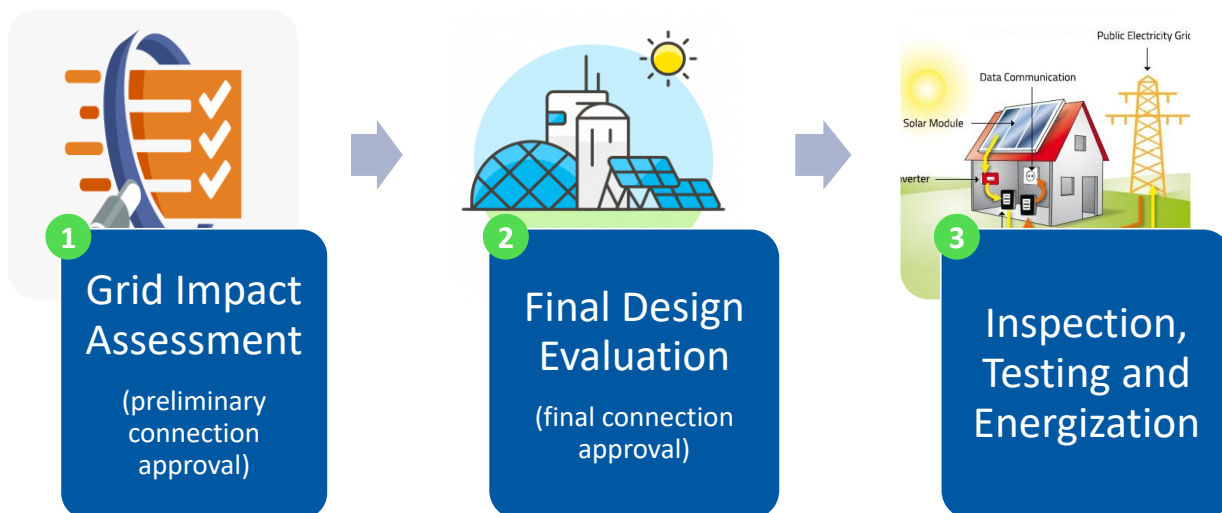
1

Grid Impact Assessment

(preliminary connection approval)

2

Final Design Evaluation

(final connection approval)

Public Electricity Gric

Data Communication

Solar Module

verter

3

Inspection, Testing and Energization